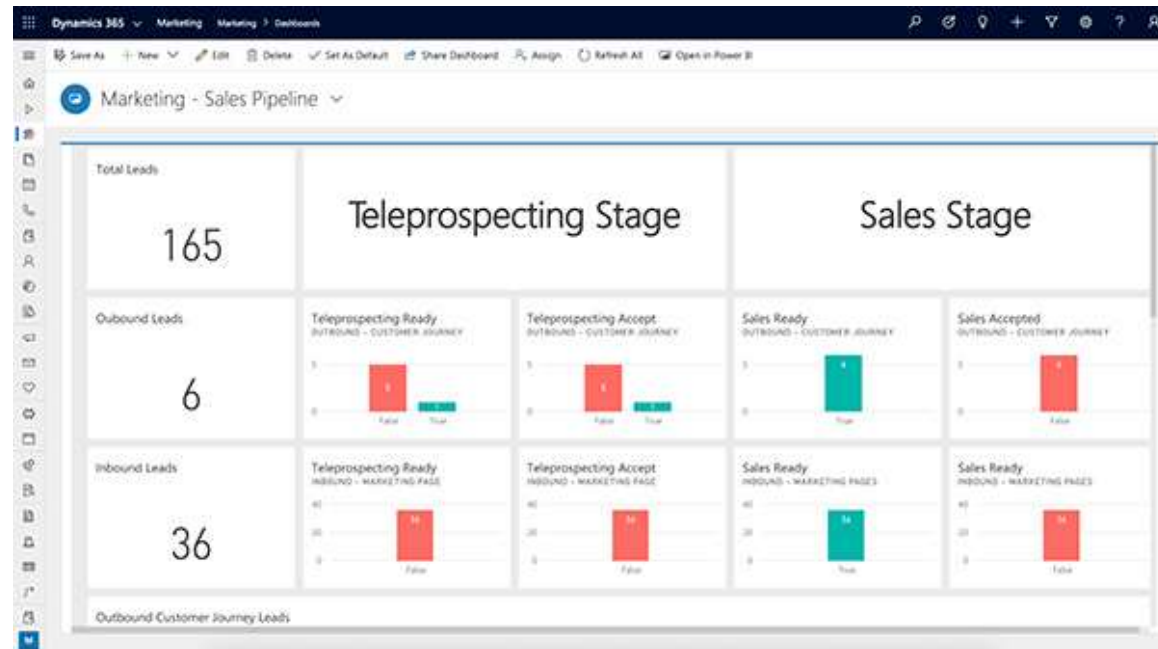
Dynamics 365 Marketing Marketing > Dashboards

Save As + New Edit Delete Set As Default Share Dashboard Assign Refresh All Open in Power BI

Marketing - Sales Pipeline

Total Leads

165

Teleprospecting Stage

Sales Stage

Oubound Leads

6

Teleprospecting Ready
OUTBOUND - CUSTOMER JOURNEY

5
0
5
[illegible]
False True

Teleprospecting Accept
OUTBOUND - CUSTOMER JOURNEY

5
0
5
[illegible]
False True

Sales Ready
OUTBOUND - CUSTOMER JOURNEY

5
0
6
True

Sales Accepted
OUTBOUND - CUSTOMER JOURNEY

5
0
5
False

Inbound Leads

36

Teleprospecting Ready
INBOUND - MARKETING PAGE

40
20
0
36
False

Teleprospecting Accept
INBOUND - MARKETING PAGE

40
20
0
36
False

Sales Ready
INBOUND - MARKETING PAGES

40
20
0
36
True

Sales Ready
INBOUND - MARKETING PAGES

40
20
0
36
False

Outbound Customer Journey Leads